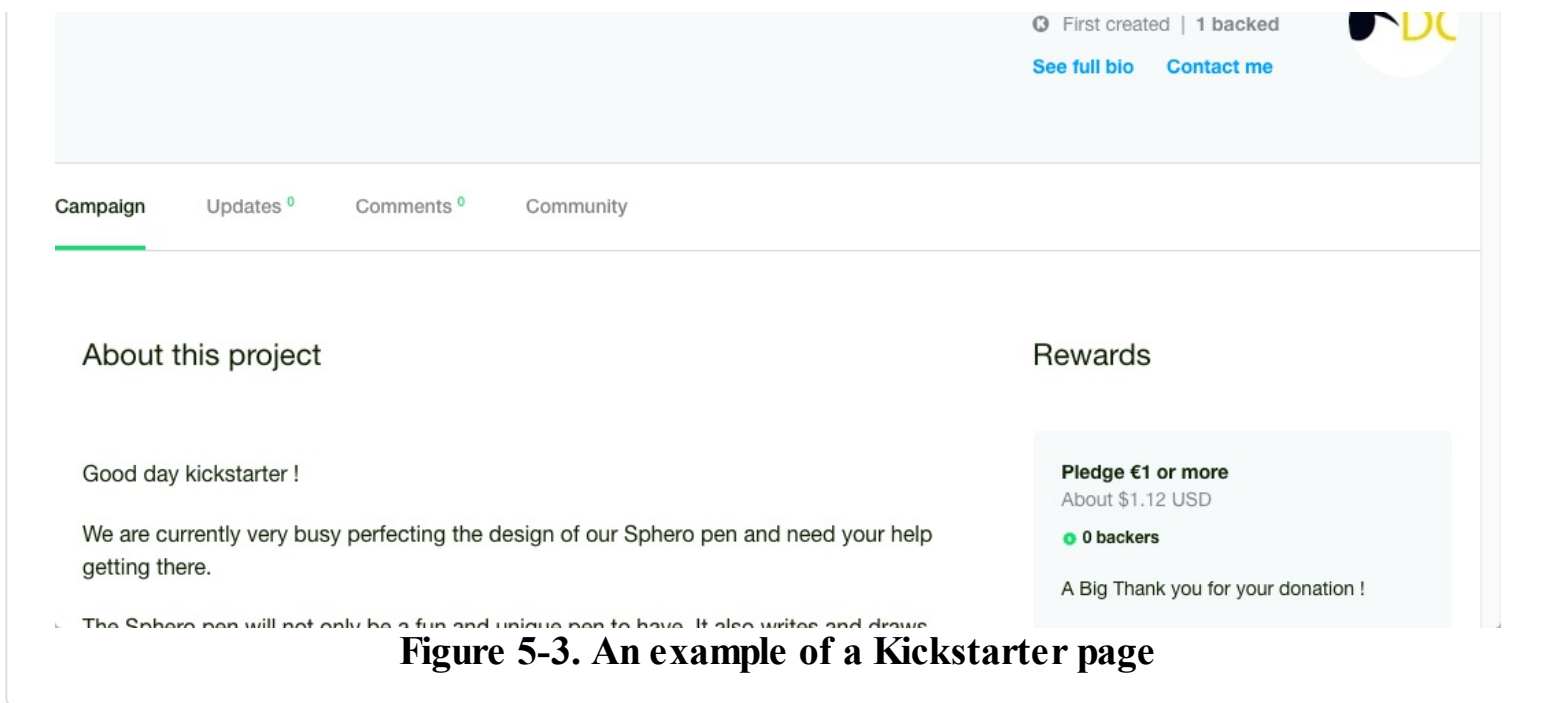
First created | 1 backed

See full bio Contact me

DC

Campaign Updates $^0$ Comments $^0$ Community

About this project

Good day kickstarter !

We are currently very busy perfecting the design of our Sphero pen and need your help getting there.

The Sphero pen will not only be a fun and unique pen to have. It also writes and draws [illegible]

Rewards

Pledge €1 or more
About $1.12 USD

0 backers

A Big Thank you for your donation !

Figure 5-3. An example of a Kickstarter page